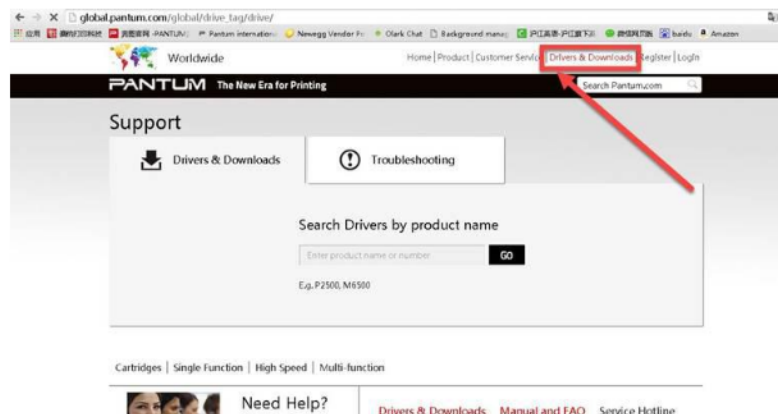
global.pantum.com/global/drive_tag/drive/

应用 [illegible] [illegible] -PANTUM Pantum internation Newegg Vendor Po Olark Chat Background manag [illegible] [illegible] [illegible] baidu Amazon

Worldwide

Home | Product | Customer Servic | Drivers & Downloads | Register | Login

PANTUM The New Era for Printing

Search Pantum.com

Support

Drivers & Downloads

Troubleshooting

Search Drivers by product name

Enter product name or number

GO

E.g. P2500, M6500

Cartridges | Single Function | High Speed | Multi-function

Need Help?

Drivers & Downloads Manual and FAQ Service Hotline